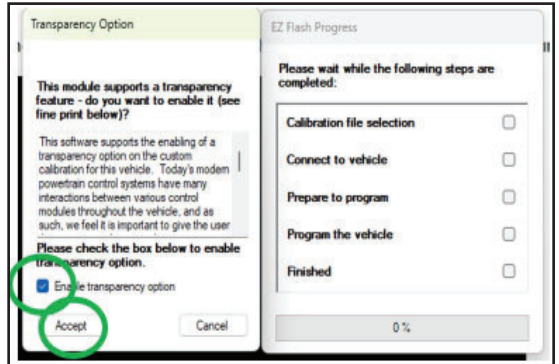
Transparency Option

This module supports a transparency feature - do you want to enable it (see fine print below)?

This software supports the enabling of a transparency option on the custom calibration for this vehicle. Today's modern powertrain control systems have many interactions between various control modules throughout the vehicle, and as such, we feel it is important to give the user

Please check the box below to enable tra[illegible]sparency option.

En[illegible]le transparency option

Accept

Cancel

EZ Flash Progress

Please wait while the following steps are completed:

Calibration file selection

Connect to vehicle

Prepare to program

Program the vehicle

Finished

0 %